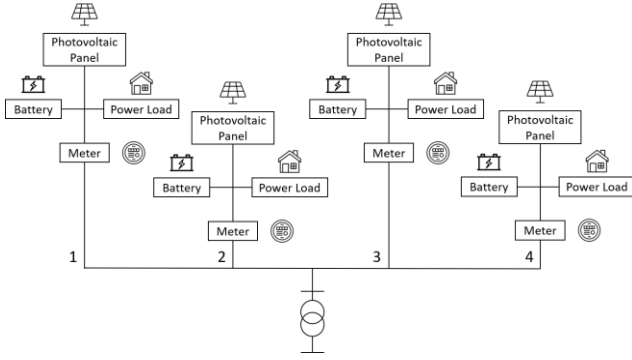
Photovoltaic Panel

Battery

Power Load

Meter

1

Photovoltaic Panel

Battery

Power Load

Meter

2

Photovoltaic Panel

Battery

Power Load

Meter

3

Photovoltaic Panel

Battery

Power Load

Meter

4